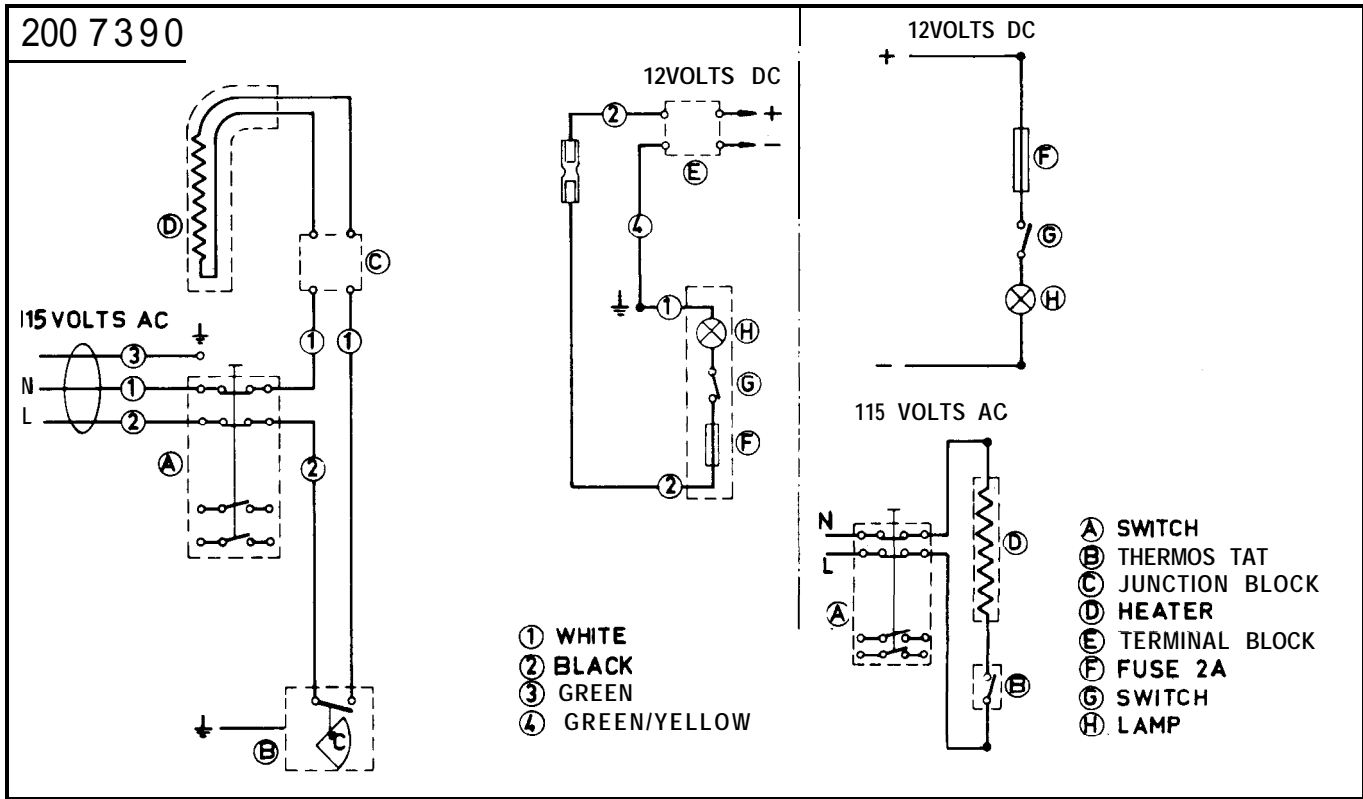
200 7390

D
C
115 VOLTS AC
3
N 1
L 2
1 1
A
2
B C

12VOLTS DC
2
+
−
E
4
1
H
G
F
2

① WHITE
② BLACK
③ GREEN
④ GREEN/YELLOW

12VOLTS DC
+
F
G
H
−

115 VOLTS AC
N
L
D
A
B

Ⓐ SWITCH
Ⓑ THERMOS TAT
Ⓒ JUNCTION BLOCK
Ⓓ HEATER
Ⓔ TERMINAL BLOCK
Ⓕ FUSE 2A
Ⓖ SWITCH
Ⓗ LAMP